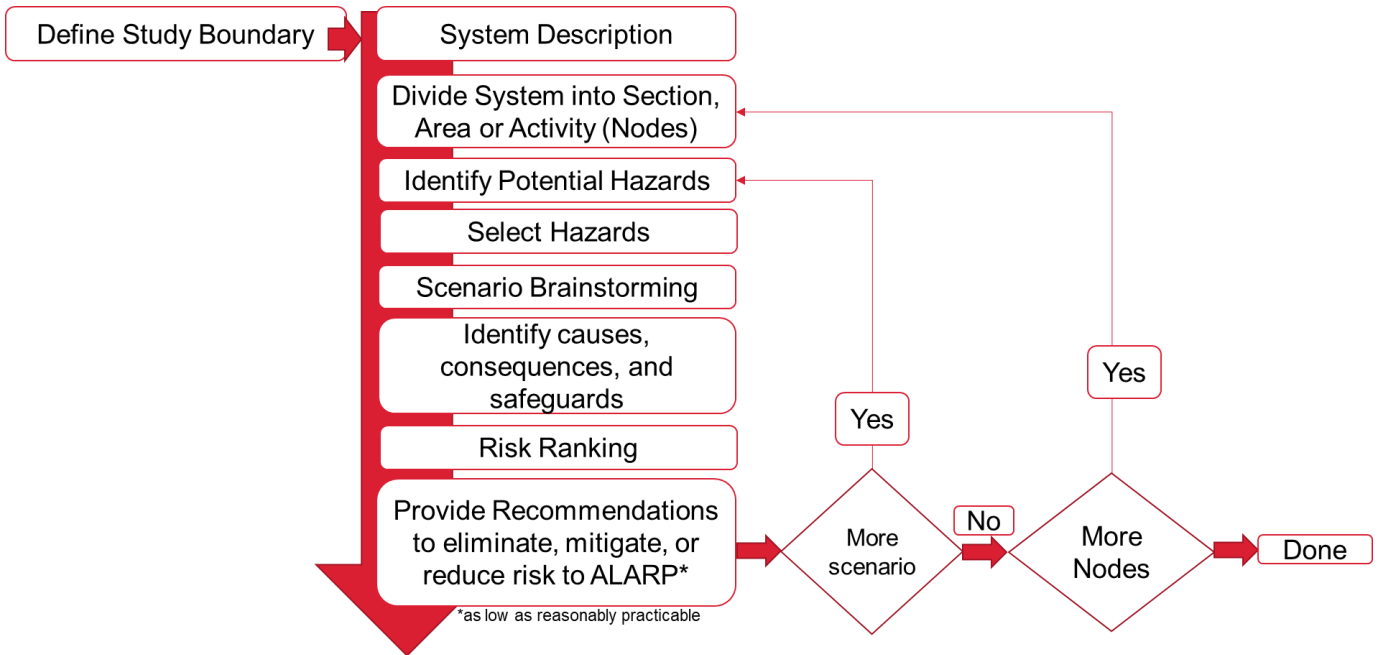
Define Study Boundary

System Description

Divide System into Section, Area or Activity (Nodes)

Identify Potential Hazards

Select Hazards

Scenario Brainstorming

Identify causes, consequences, and safeguards

Risk Ranking

Provide Recommendations to eliminate, mitigate, or reduce risk to ALARP*

*as low as reasonably practicable

Yes

More scenario

No

Yes

More Nodes

Done